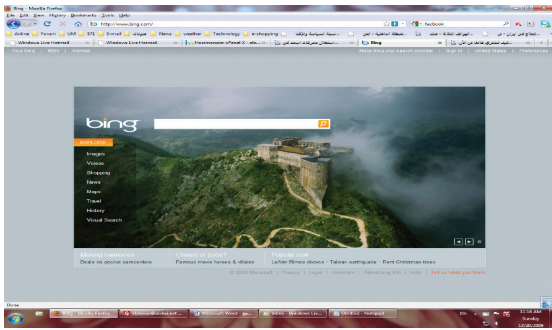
Bing - Mozilla Firefox
File Edit View History Bookmarks Tools Help
http://www.bing.com/
facebook
Windows Live Hotmail
Windows Live Hotmail
Bing
Your Bing | MSN | Hotmail
Make Bing your search provider | Sign in | United States | Preferences
bing
EXPLORE
Images
Videos
Shopping
News
Maps
Travel
History
Visual Search
Popular now
Lehar Fires doctor · Taiwan earthquake · Rent Christmas trees
Deals on pocket camcorders
Famous movie heroes & villains
© 2009 Microsoft | Privacy | Legal | Advertise | Advertising Info | Help | Tell us what you think
Done
Mozilla Firefox
Microsoft Word
Inbox - Windows Liv...
Untitled - Notepad
10:16 AM
Sunday
12/20/2009